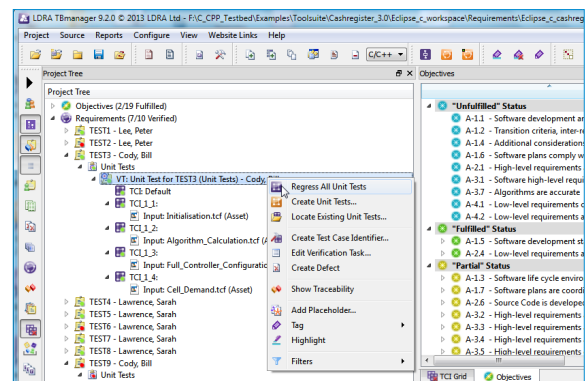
LDRA TBmanager 9.2.0 © 2013 LDRA Ltd - F:\C_CPP_Testbed\Examples\Toolsuite\Cashregister_3.0\Eclipse_c_workspace\Requirements\Eclipse_c_works

Project Source Reports Configure View Website Links Help

C/C++

Project Tree

Project Tree

Objectives (2/19 Fulfilled)
Requirements (7/10 Verified)
TEST1 - Lee, Peter
TEST2 - Lee, Peter
TEST3 - Cody, Bill
Unit Tests
VT: Unit Test for TEST3 (Unit Tests) - Cody, Bill
TCI: Default
TCI_1_1:
Input: Initialisation.tcf (Asset)
TCI_1_2:
Input: Algorithm_Calculation.tcf (A
TCI_1_3:
Input: Full_Controller_Configurati
TCI_1_4:
Input: Cell_Demand.tcf (Asset)
TEST4 - Lawrence, Sarah
TEST5 - Lawrence, Sarah
TEST6 - Lawrence, Sarah
TEST7 - Lawrence, Sarah
TEST8 - Lawrence, Sarah
TEST9 - Cody, Bill
Unit Tests

Regress All Unit Tests
Create Unit Tests...
Locate Existing Unit Tests...
Create Test Case Identifier...
Edit Verification Task...
Create Defect
Show Traceability
Add Placeholder...
Tag
Highlight
Filters

Objectives

"Unfulfilled" Status
A-1.1 - Software development an
A-1.2 - Transition criteria, inter-re
A-1.4 - Additional consideration
A-1.6 - Software plans comply w
A-2.1 - High-level requirements
A-3.1 - Software high-level requi
A-3.7 - Algorithms are accurate
A-4.1 - Low-level requirements c
A-4.2 - Low-level requirements a
"Fulfilled" Status
A-1.5 - Software development st
A-2.4 - Low-level requirements a
"Partial" Status
A-1.3 - Software life cycle enviro
A-1.7 - Software plans are coordi
A-2.6 - Source Code is developed
A-3.2 - High-level requirements
A-3.3 - High-level requirements
A-3.4 - High-level requirements
A-3.5 - High-level requirements

TCI Grid
Objectives